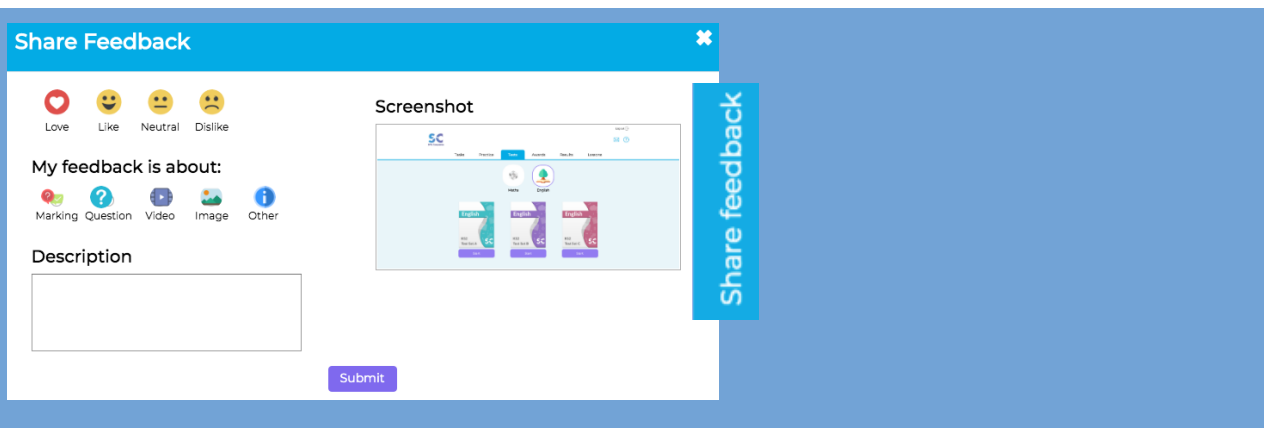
Share Feedback

Love Like Neutral Dislike

My feedback is about:

Marking Question Video Image Other

Description

Screenshot

SC

Maths English

English SC

English SC

English SC

Submit

Share feedback